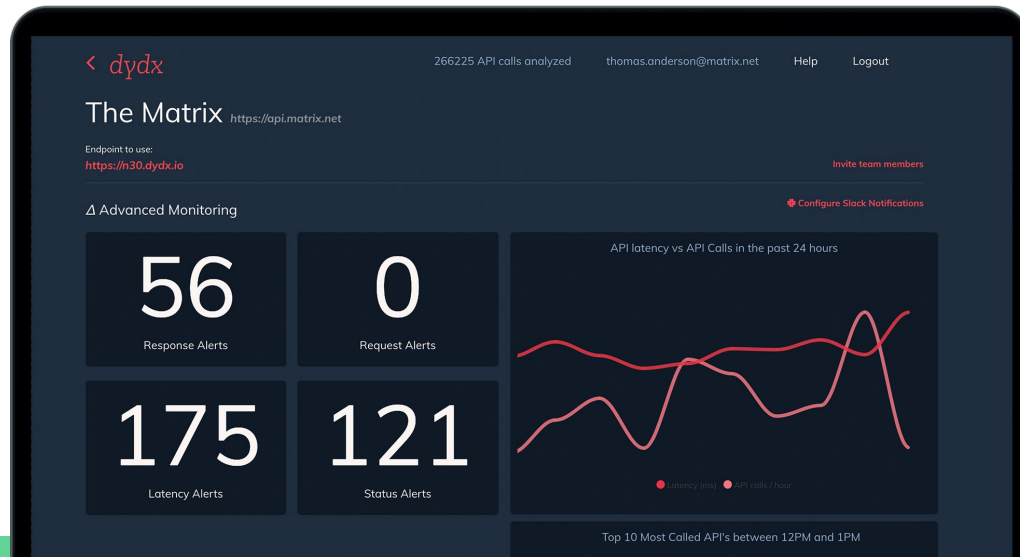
< dydx

266225 API calls analyzed

thomas.anderson@matrix.net

Help

Logout

The Matrix https://api.matrix.net

Endpoint to use:
https://n30.dydx.io

Invite team members

Δ Advanced Monitoring

Configure Slack Notifications

56
Response Alerts

0
Request Alerts

175
Latency Alerts

121
Status Alerts

API latency vs API Calls in the past 24 hours

Latency (ms) API calls / hour

Top 10 Most Called API's between 12PM and 1PM